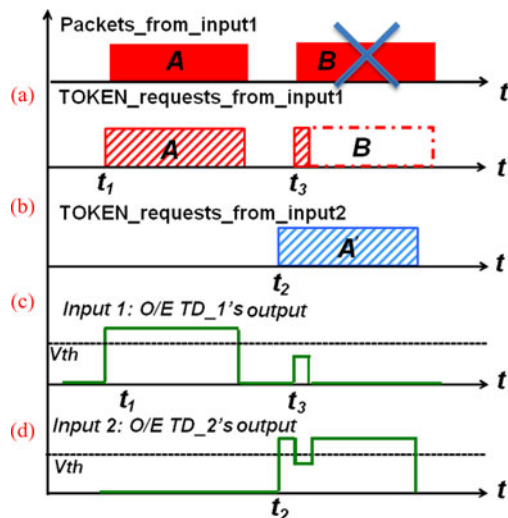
Packets_from_input1

A

B

t

(a)

TOKEN_requests_from_input1

A

B

$t_1$

$t_3$

t

(b)

TOKEN_requests_from_input2

A

$t_2$

t

(c)

Input 1: O/E TD_1's output

Vth

$t_1$

$t_3$

t

(d)

Input 2: O/E TD_2's output

Vth

$t_2$

t